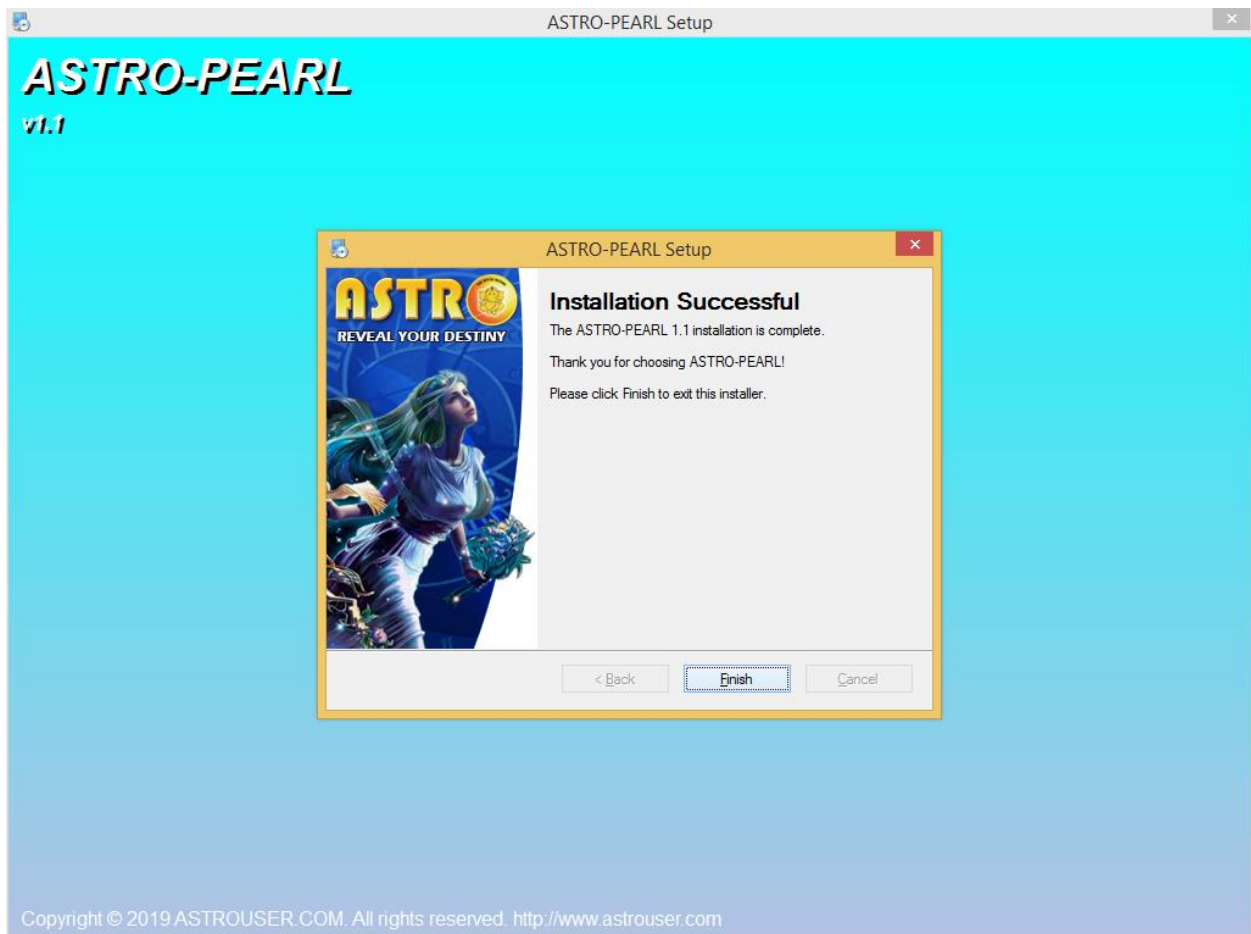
ASTRO-PEARL Setup

ASTRO-PEARL
v1.1

ASTRO-PEARL Setup

ASTRO
REVEAL YOUR DESTINY

Installation Successful

The ASTRO-PEARL 1.1 installation is complete.

Thank you for choosing ASTRO-PEARL!

Please click Finish to exit this installer.

< Back
Finish
Cancel

Copyright © 2019 ASTROUSER.COM. All rights reserved. http://www.astrouser.com